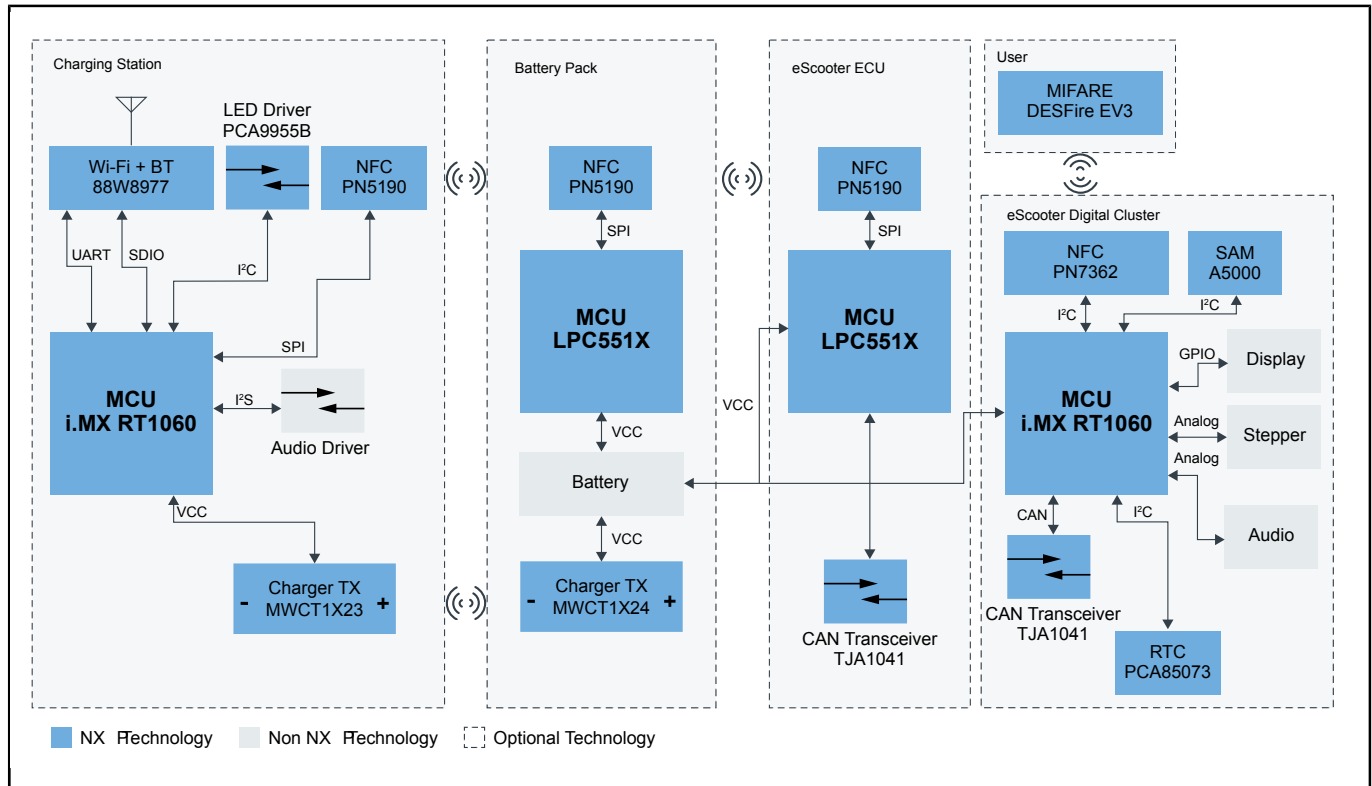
Charging Station

LED Driver
PCA9955B

Wi-Fi + BT
88W8977

NFC
PN5190

UART
SDIO
I²C
SPI

MCU
i.MX RT1060

I²S

Audio Driver

VCC

Charger TX
MWCT1X23
-
+

Battery Pack

NFC
PN5190

SPI

MCU
LPC551X

VCC

Battery

VCC

Charger TX
MWCT1X24
-
+

eScooter ECU

NFC
PN5190

SPI

MCU
LPC551X

VCC

CAN Transceiver
TJA1041

User

MIFARE
DESFire EV3

eScooter Digital Cluster

NFC
PN7362

SAM
A5000

I²C
I²C

MCU
i.MX RT1060

GPIO
Display

Analog
Stepper

Analog
Audio

CAN
I²C

CAN Transceiver
TJA1041

RTC
PCA85073

NX PTechnology
Non NX PTechnology
Optional Technology